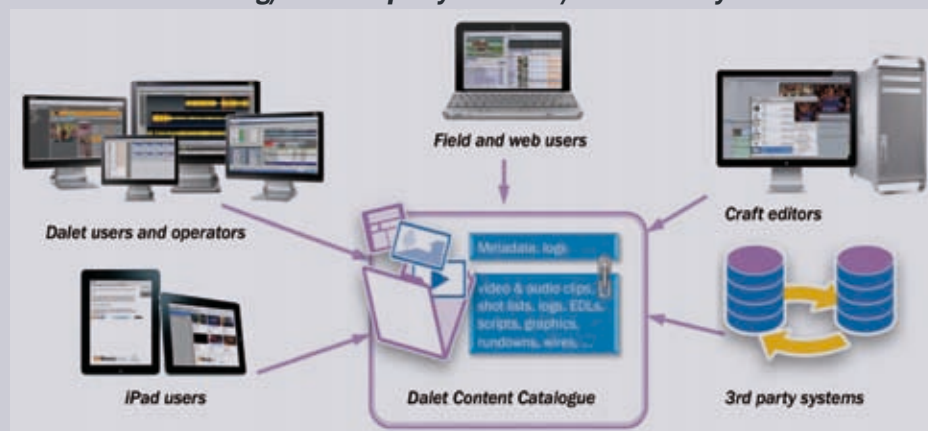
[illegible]

Field and web users

Dalet users and operators

Craft editors

Metadata, logs

video & audio clips, shot lists, logs, EDLs, scripts, graphics, rundowns, wires, ...

iPad users

Dalet Content Catalogue

3rd party systems